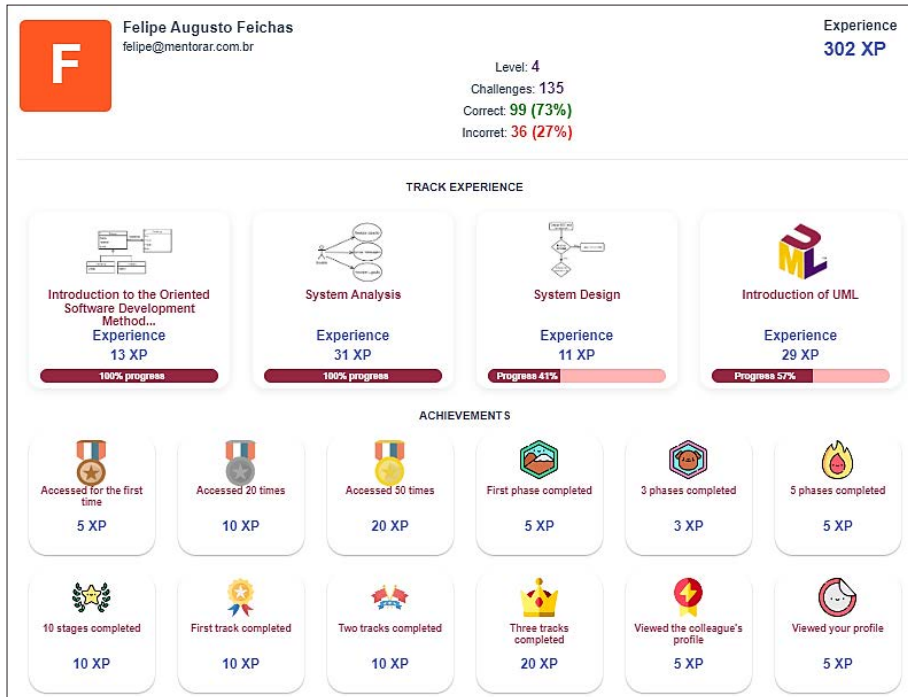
F

Felipe Augusto Feichas
felipe@mentorar.com.br

Level: 4
Challenges: 135
Correct: 99 (73%)
Incorret: 36 (27%)

Experience
302 XP

TRACK EXPERIENCE

Introduction to the Oriented Software Development Method...
Experience
13 XP
100% progress

System Analysis
Experience
31 XP
100% progress

System Design
Experience
11 XP
Progress 41%

Introduction of UML
Experience
29 XP
Progress 57%

ACHIEVEMENTS

Accessed for the first time
5 XP

Accessed 20 times
10 XP

Accessed 50 times
20 XP

First phase completed
5 XP

3 phases completed
3 XP

5 phases completed
5 XP

10 stages completed
10 XP

First track completed
10 XP

Two tracks completed
10 XP

Three tracks completed
20 XP

Viewed the colleague's profile
5 XP

Viewed your profile
5 XP